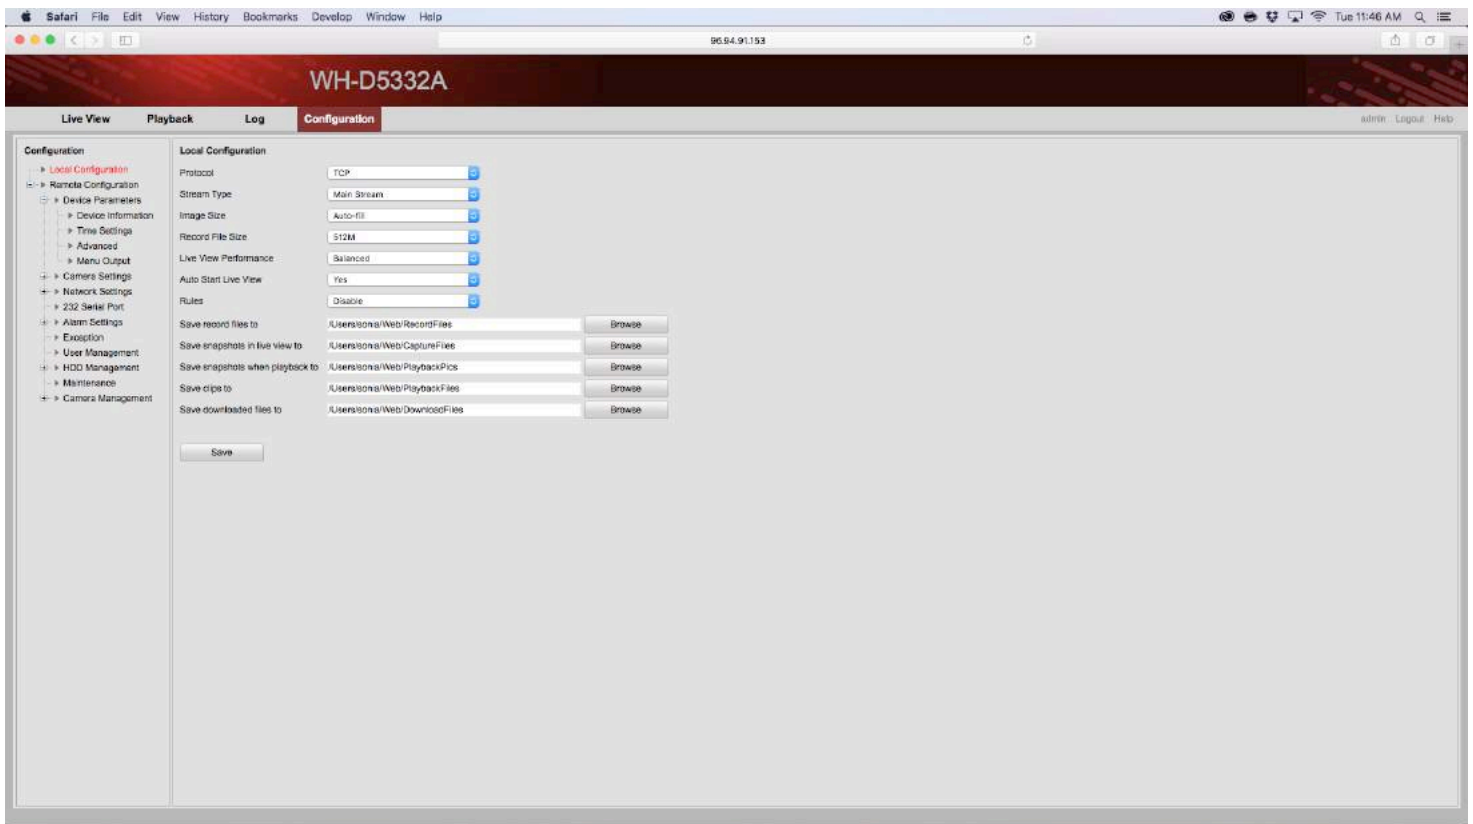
Safari File Edit View History Bookmarks Develop Window Help

Tue 11:46 AM

96.94.91.153

WH-D5332A

Live View Playback Log Configuration

admin Logout Help

Configuration
Local Configuration
Remote Configuration
Device Parameters
Device Information
Time Settings
Advanced
Menu Output
Camera Settings
Network Settings
232 Serial Port
Alarm Settings
Exception
User Management
HDD Management
Maintenance
Camera Management

Local Configuration

| | |
|---|---|
| Protocol | TCP |
| Stream Type | Main Stream |
| Image Size | Auto-fill |
| Record File Size | 512M |
| Live View Performance | Balanced |
| Auto Start Live View | Yes |
| Rules | Disable |
| Save record files to | /Users/sonia/Web/RecordFiles Browse |
| Save snapshots in live view to | /Users/sonia/Web/CaptureFiles Browse |
| Save snapshots when playback to | /Users/sonia/Web/PlaybackPics Browse |
| Save clips to | /Users/sonia/Web/PlaybackFiles Browse |
| Save downloaded files to | /Users/sonia/Web/DownloadFiles Browse |

Save